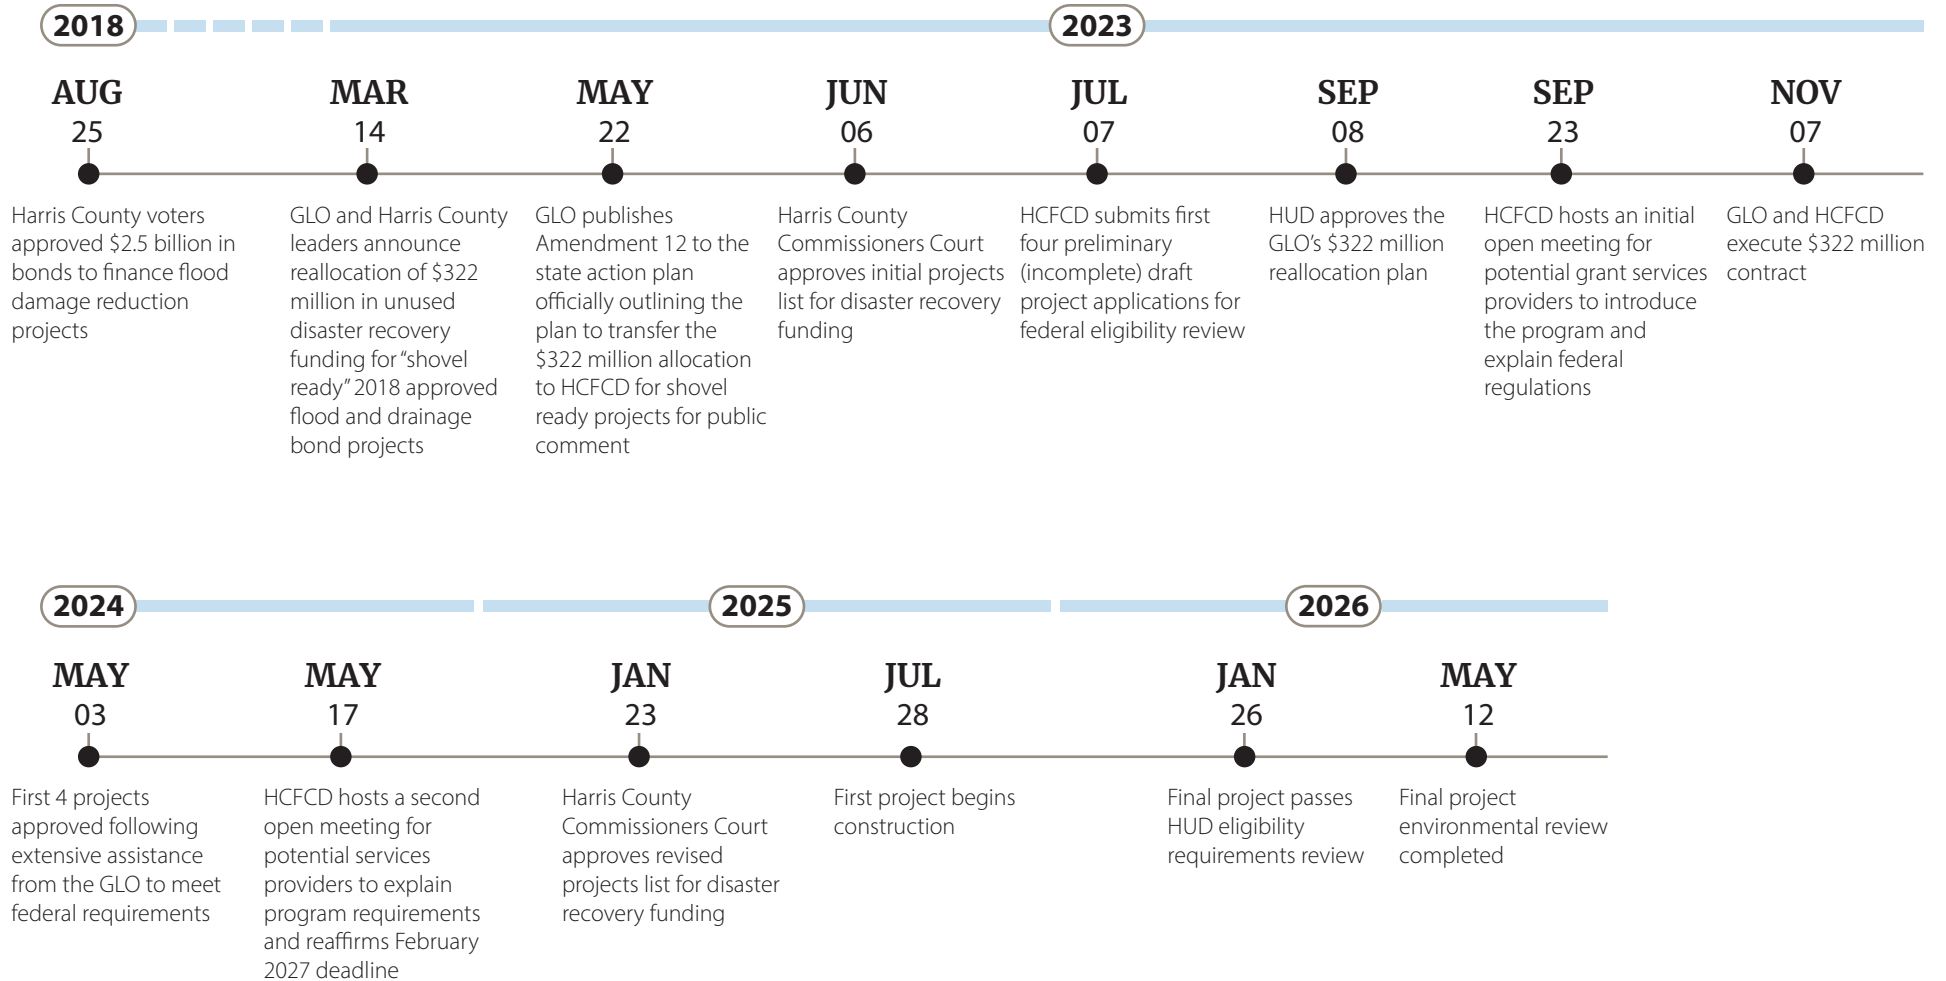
2018

2023

AUG
25
Harris County voters approved \$2.5 billion in bonds to finance flood damage reduction projects

MAR
14
GLO and Harris County leaders announce reallocation of \$322 million in unused disaster recovery funding for "shovel ready" 2018 approved flood and drainage bond projects

MAY
22
GLO publishes Amendment 12 to the state action plan officially outlining the plan to transfer the \$322 million allocation to HCFCD for shovel ready projects for public comment

JUN
06
Harris County Commissioners Court approves initial projects list for disaster recovery funding

JUL
07
HCFCD submits first four preliminary (incomplete) draft project applications for federal eligibility review

SEP
08
HUD approves the GLO's \$322 million reallocation plan

SEP
23
HCFCD hosts an initial open meeting for potential grant services providers to introduce the program and explain federal regulations

NOV
07
GLO and HCFCD execute \$322 million contract

2024

2025

2026

MAY
03
First 4 projects approved following extensive assistance from the GLO to meet federal requirements

MAY
17
HCFCD hosts a second open meeting for potential services providers to explain program requirements and reaffirms February 2027 deadline

JAN
23
Harris County Commissioners Court approves revised projects list for disaster recovery funding

JUL
28
First project begins construction

JAN
26
Final project passes HUD eligibility requirements review

MAY
12
Final project environmental review completed